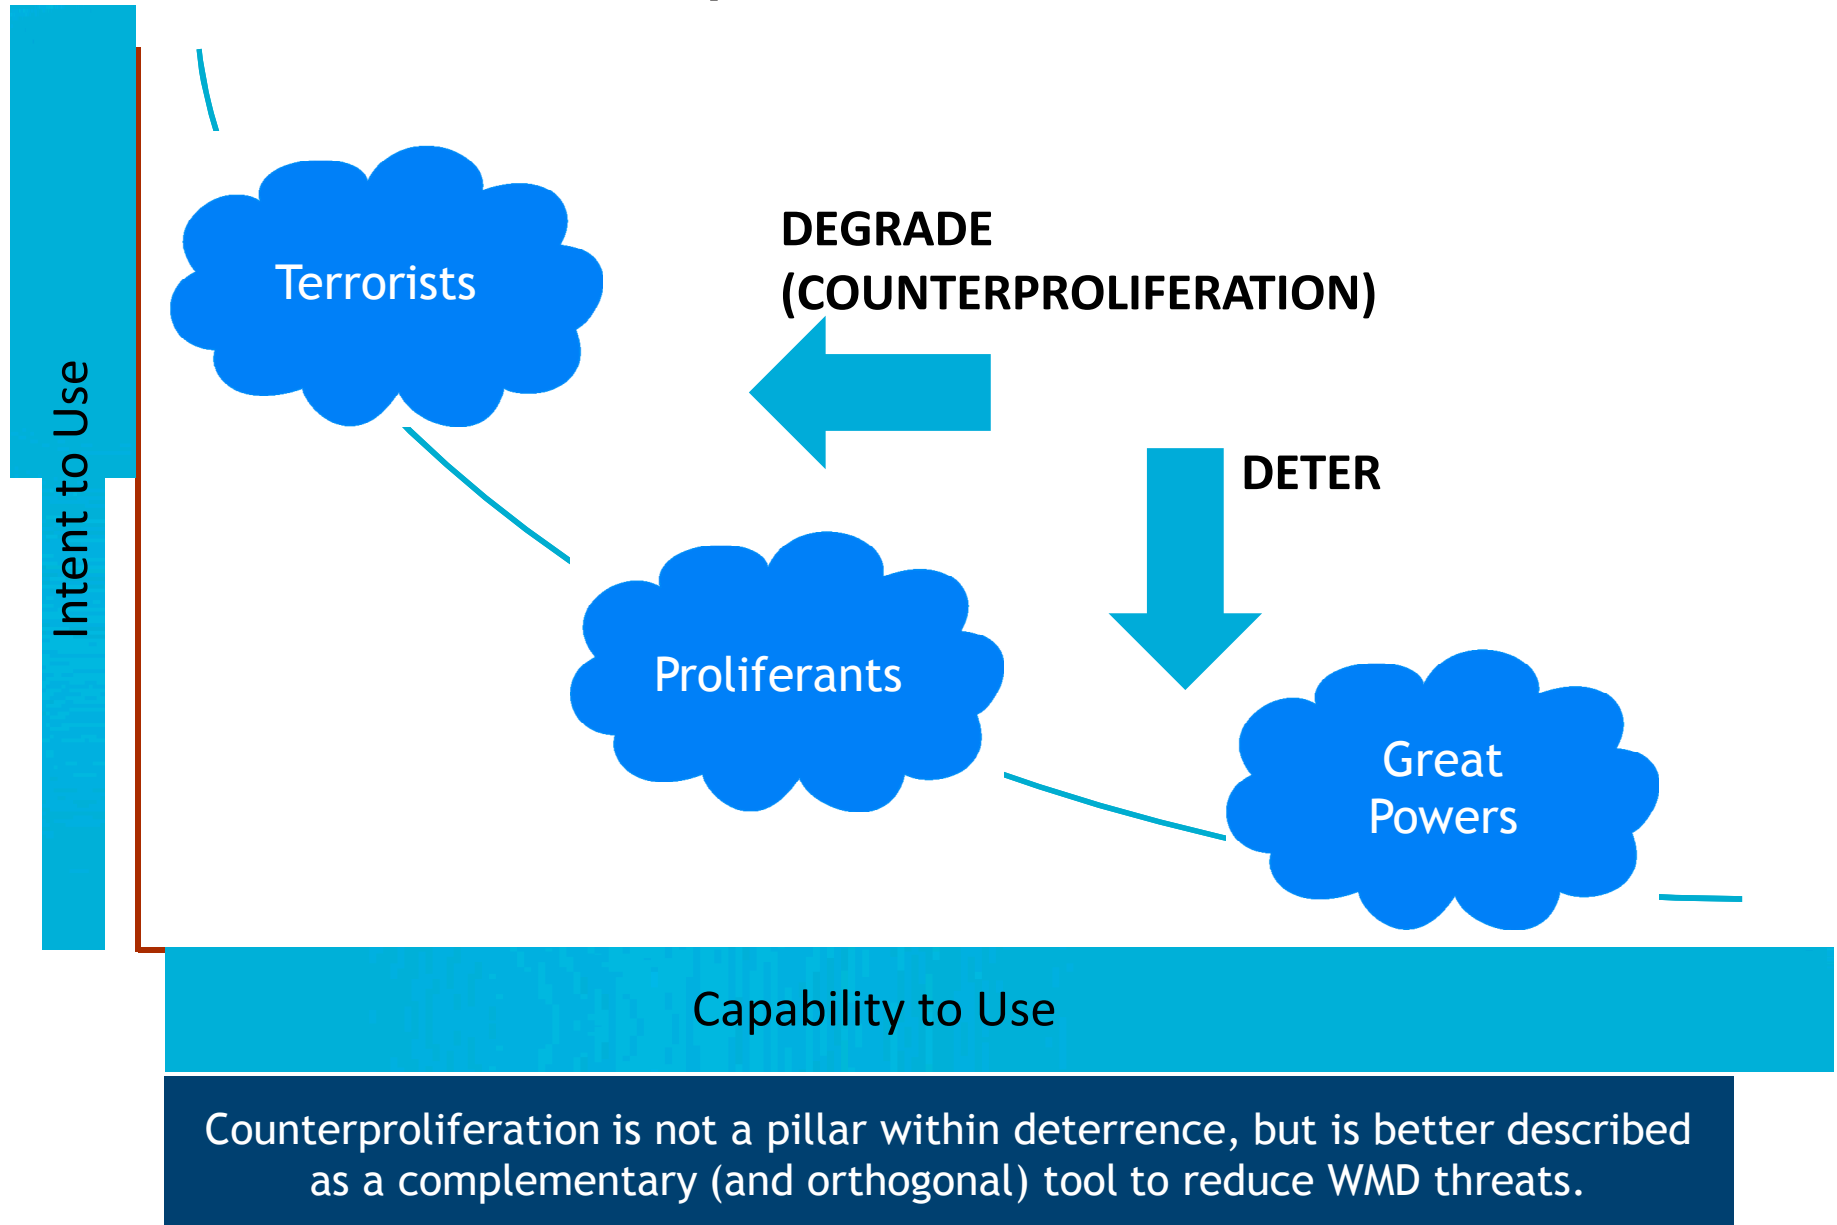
Intent to Use

Terrorists

DEGRADE (COUNTERPROLIFERATION)

DETER

Proliferants

Great Powers

Capability to Use

Counterproliferation is not a pillar within deterrence, but is better described as a complementary (and orthogonal) tool to reduce WMD threats.